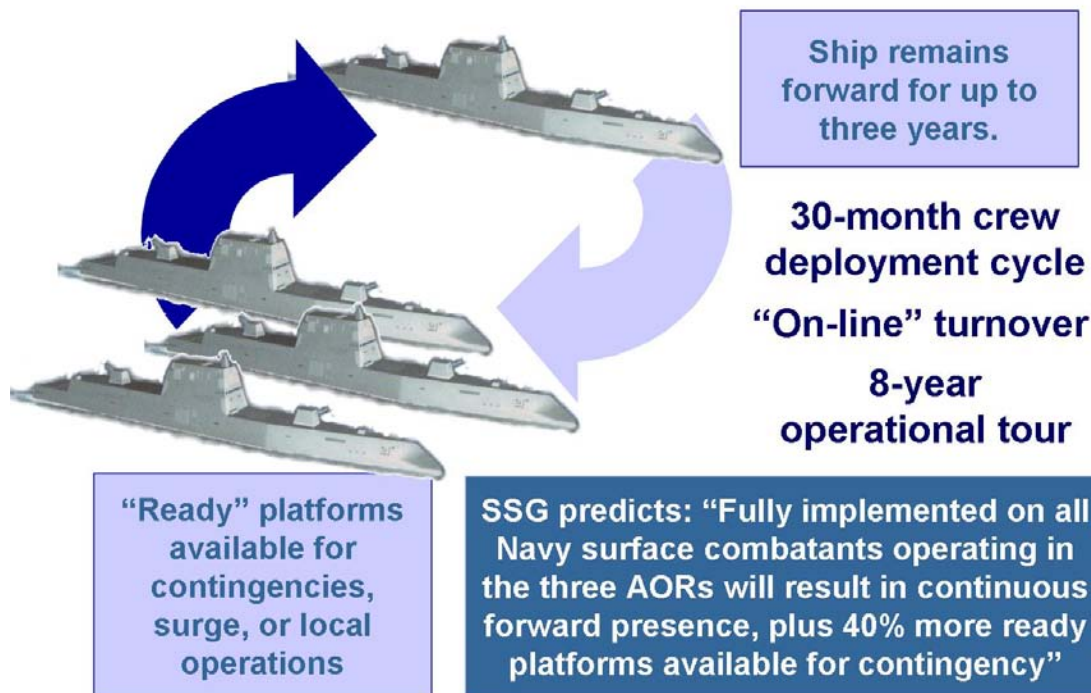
Ship remains forward for up to three years.

30-month crew deployment cycle

"On-line" turnover

8-year operational tour

"Ready" platforms available for contingencies, surge, or local operations

SSG predicts: "Fully implemented on all Navy surface combatants operating in the three AORs will result in continuous forward presence, plus 40% more ready platforms available for contingency"